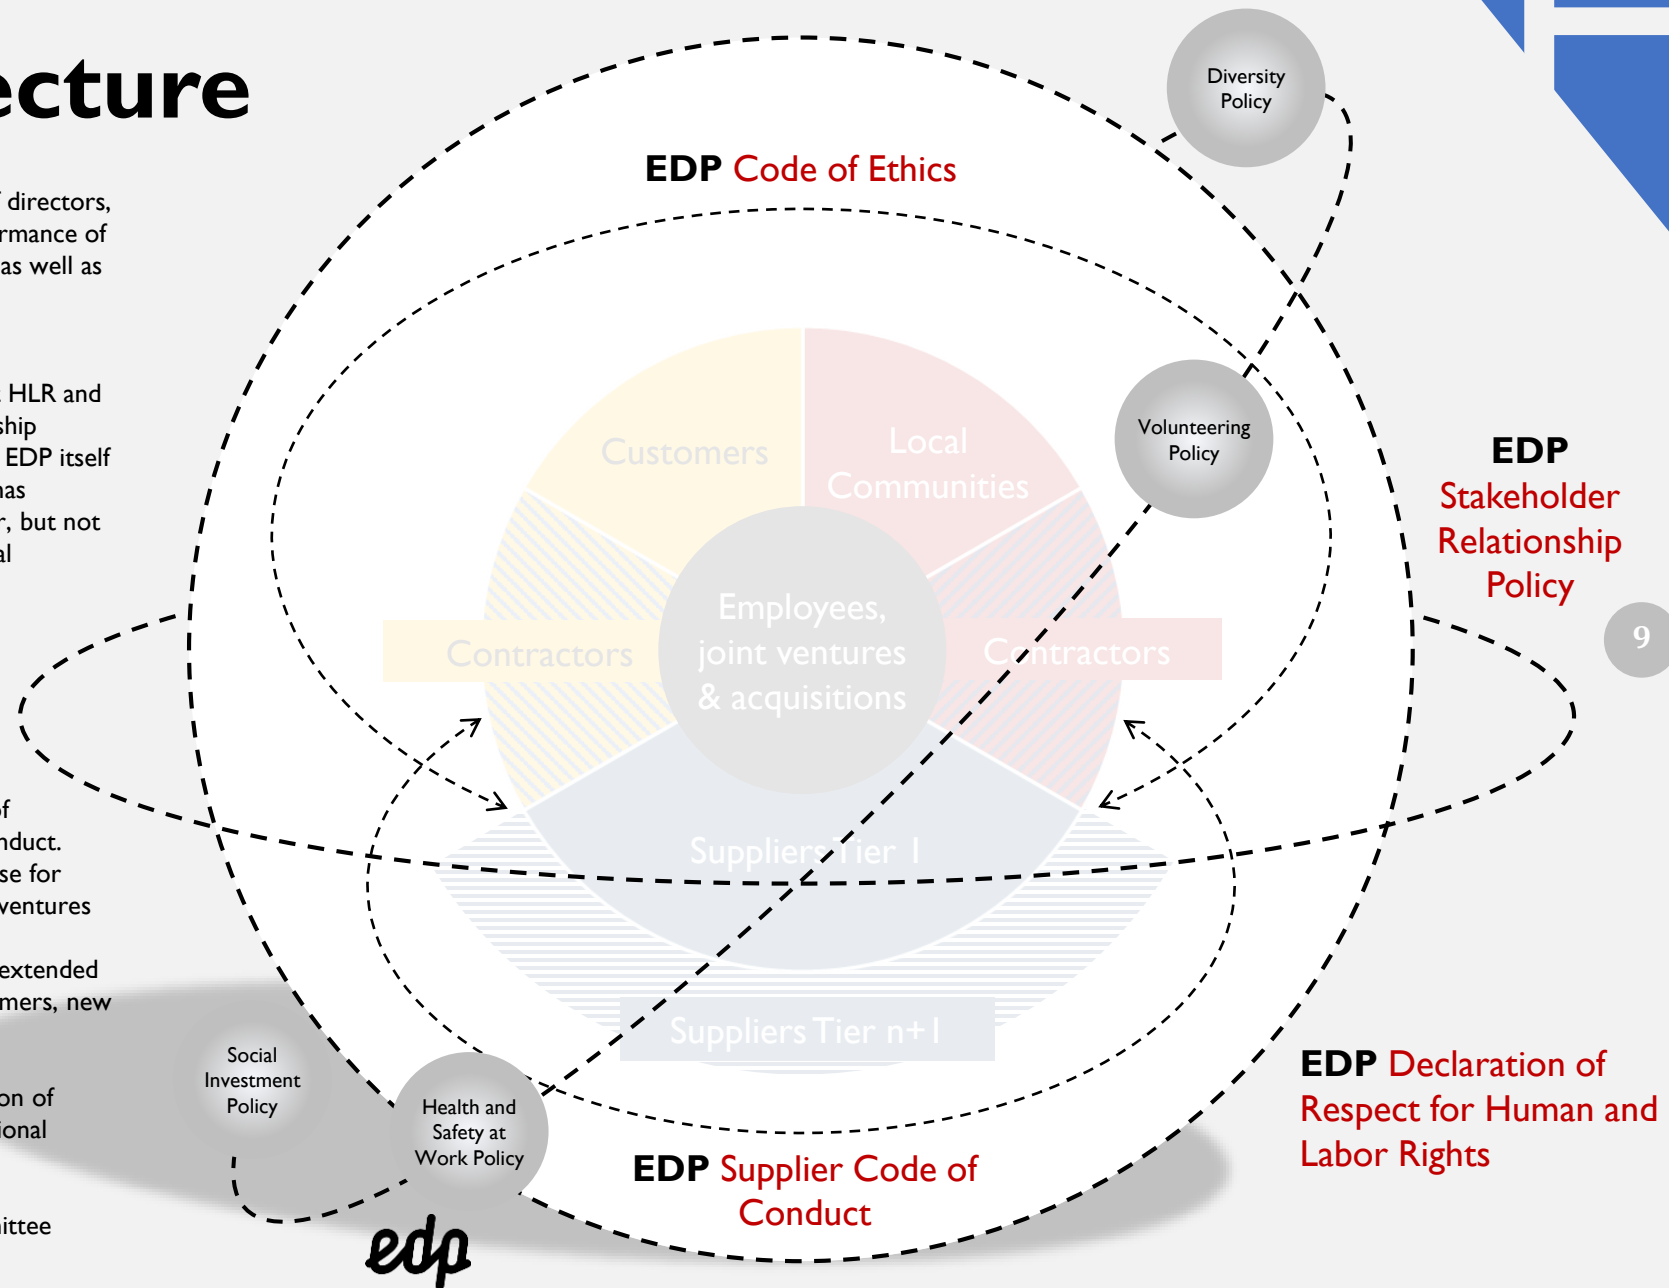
ecture

directors, rmance of as well as

HLR and ship EDP itself as , but not al

f nduct. se for ventures

extended mers, new

on of ional

ittee

EDP Code of Ethics

Diversity Policy

Volunteering Policy

Customers

Local Communities

Employees, joint ventures & acquisitions

Contractors

Contractors

Suppliers Tier 1

Suppliers Tier n+1

EDP Stakeholder Relationship Policy

9

Social Investment Policy

Health and Safety at Work Policy

EDP Supplier Code of Conduct

EDP Declaration of Respect for Human and Labor Rights

edp